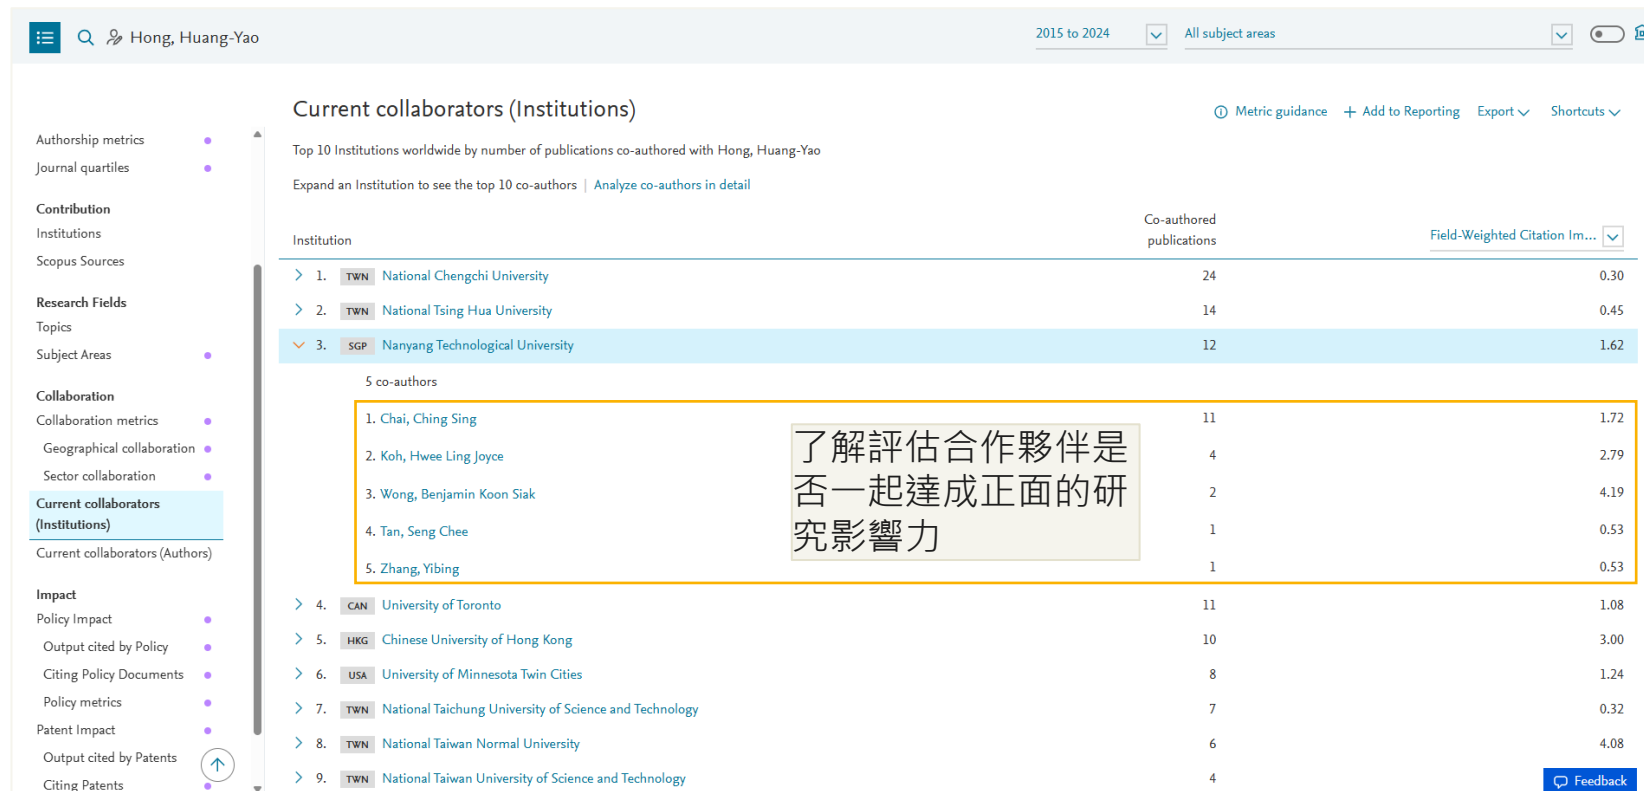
Hong, Huang-Yao

2015 to 2024

All subject areas

Authorship metrics
Journal quartiles

Contribution
Institutions
Scopus Sources

Research Fields
Topics
Subject Areas

Collaboration
Collaboration metrics
Geographical collaboration
Sector collaboration
Current collaborators (Institutions)
Current collaborators (Authors)

Impact
Policy Impact
Output cited by Policy
Citing Policy Documents
Policy metrics
Patent Impact
Output cited by Patents
Citing Patents

Current collaborators (Institutions)

Metric guidance  + Add to Reporting  Export  Shortcuts

Top 10 Institutions worldwide by number of publications co-authored with Hong, Huang-Yao

Expand an Institution to see the top 10 co-authors | Analyze co-authors in detail

| Institution | Co-authored publications | Field-Weighted Citation Im... |
|---|---|---|
| 1. TWN National Chengchi University | 24 | 0.30 |
| 2. TWN National Tsing Hua University | 14 | 0.45 |
| 3. SGP Nanyang Technological University | 12 | 1.62 |
| 5 co-authors | | |
| 1. Chai, Ching Sing | 11 | 1.72 |
| 2. Koh, Hwee Ling Joyce | 4 | 2.79 |
| 3. Wong, Benjamin Koon Siak | 2 | 4.19 |
| 4. Tan, Seng Chee | 1 | 0.53 |
| 5. Zhang, Yibing | 1 | 0.53 |
| 4. CAN University of Toronto | 11 | 1.08 |
| 5. HKG Chinese University of Hong Kong | 10 | 3.00 |
| 6. USA University of Minnesota Twin Cities | 8 | 1.24 |
| 7. TWN National Taichung University of Science and Technology | 7 | 0.32 |
| 8. TWN National Taiwan Normal University | 6 | 4.08 |
| 9. TWN National Taiwan University of Science and Technology | 4 | |

了解評估合作夥伴是否一起達成正面的研究影響力

Feedback